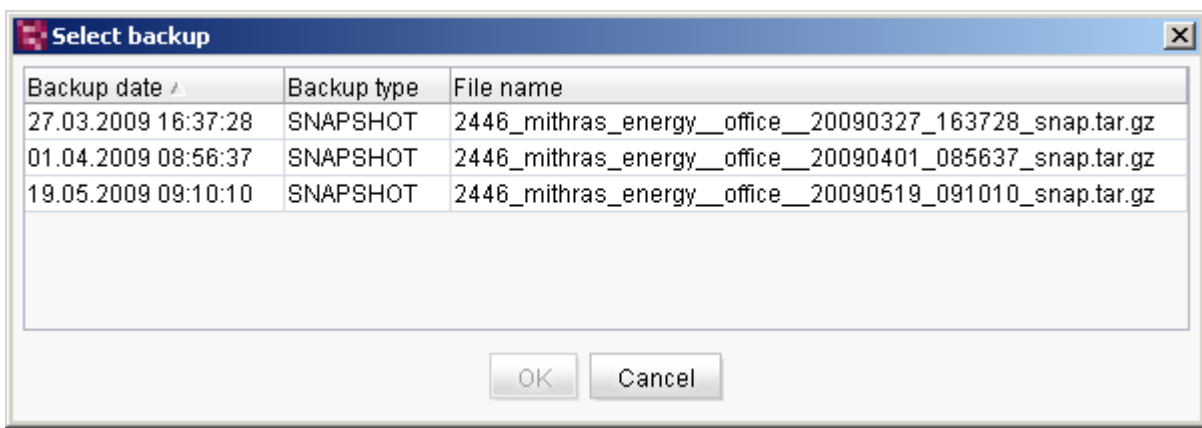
Select backup

| Backup date | Backup type | File name |
|---|---|---|
| 27.03.2009 16:37:28 | SNAPSHOT | 2446_mithras_energy__office__20090327_163728_snap.tar.gz |
| 01.04.2009 08:56:37 | SNAPSHOT | 2446_mithras_energy__office__20090401_085637_snap.tar.gz |
| 19.05.2009 09:10:10 | SNAPSHOT | 2446_mithras_energy__office__20090519_091010_snap.tar.gz |

OK Cancel